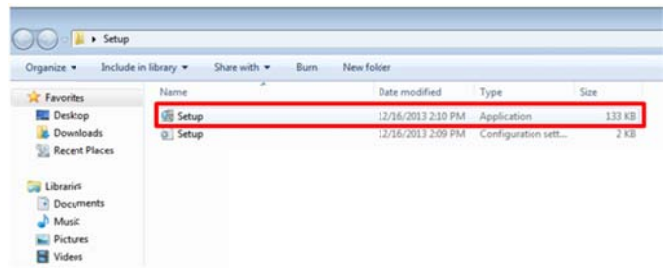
▸ Setup

Organize ▾ Include in library ▾ Share with ▾ Burn New folder

Favorites
Desktop
Downloads
Recent Places

Libraries
Documents
Music
Pictures
Videos

| Name | Date modified | Type | Size |
|---|---|---|---|
| Setup | 12/16/2013 2:10 PM | Application | 133 KB |
| Setup | 12/16/2013 2:09 PM | Configuration sett... | 2 KB |